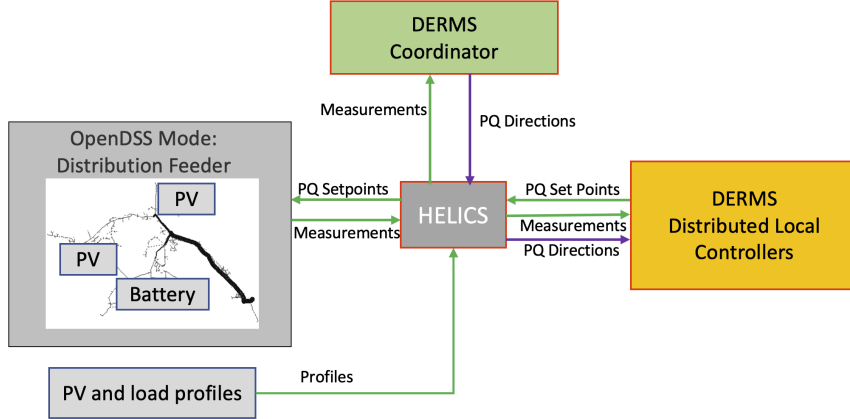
DERMS Coordinator

Measurements

PQ Directions

OpenDSS Mode: Distribution Feeder

PV

PV

Battery

PQ Setpoints

Measurements

HELICS

PQ Set Points

Measurements

PQ Directions

DERMS Distributed Local Controllers

PV and load profiles

Profiles